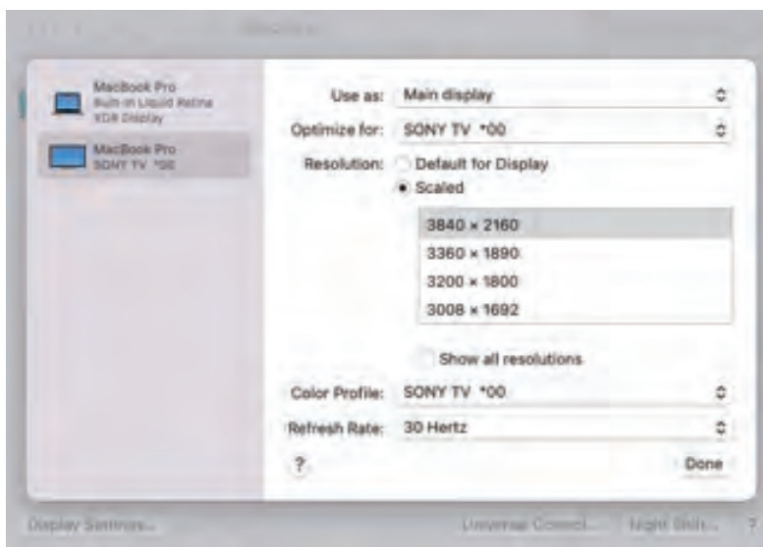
Displays

MacBook Pro
Built-in Liquid Retina XDR Display

MacBook Pro
SONY TV *00

Use as: Main display

Optimize for: SONY TV *00

Resolution: Default for Display
Scaled

3840 × 2160
3360 × 1890
3200 × 1800
3008 × 1692

Show all resolutions

Color Profile: SONY TV *00

Refresh Rate: 30 Hertz

?

Done

Display Settings...

Universal Control...

Night Shift...

?